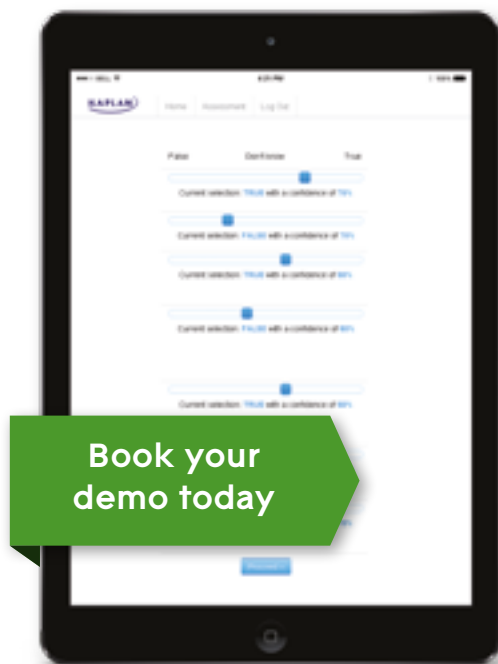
KAPLAN

Home Assessment Log Out

False Don't know True

Current selection: TRUE with a confidence of 75%

Current selection: FALSE with a confidence of 75%

Current selection: TRUE with a confidence of 60%

Current selection: FALSE with a confidence of 60%

Current selection: TRUE with a confidence of 60%

Book your demo today

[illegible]